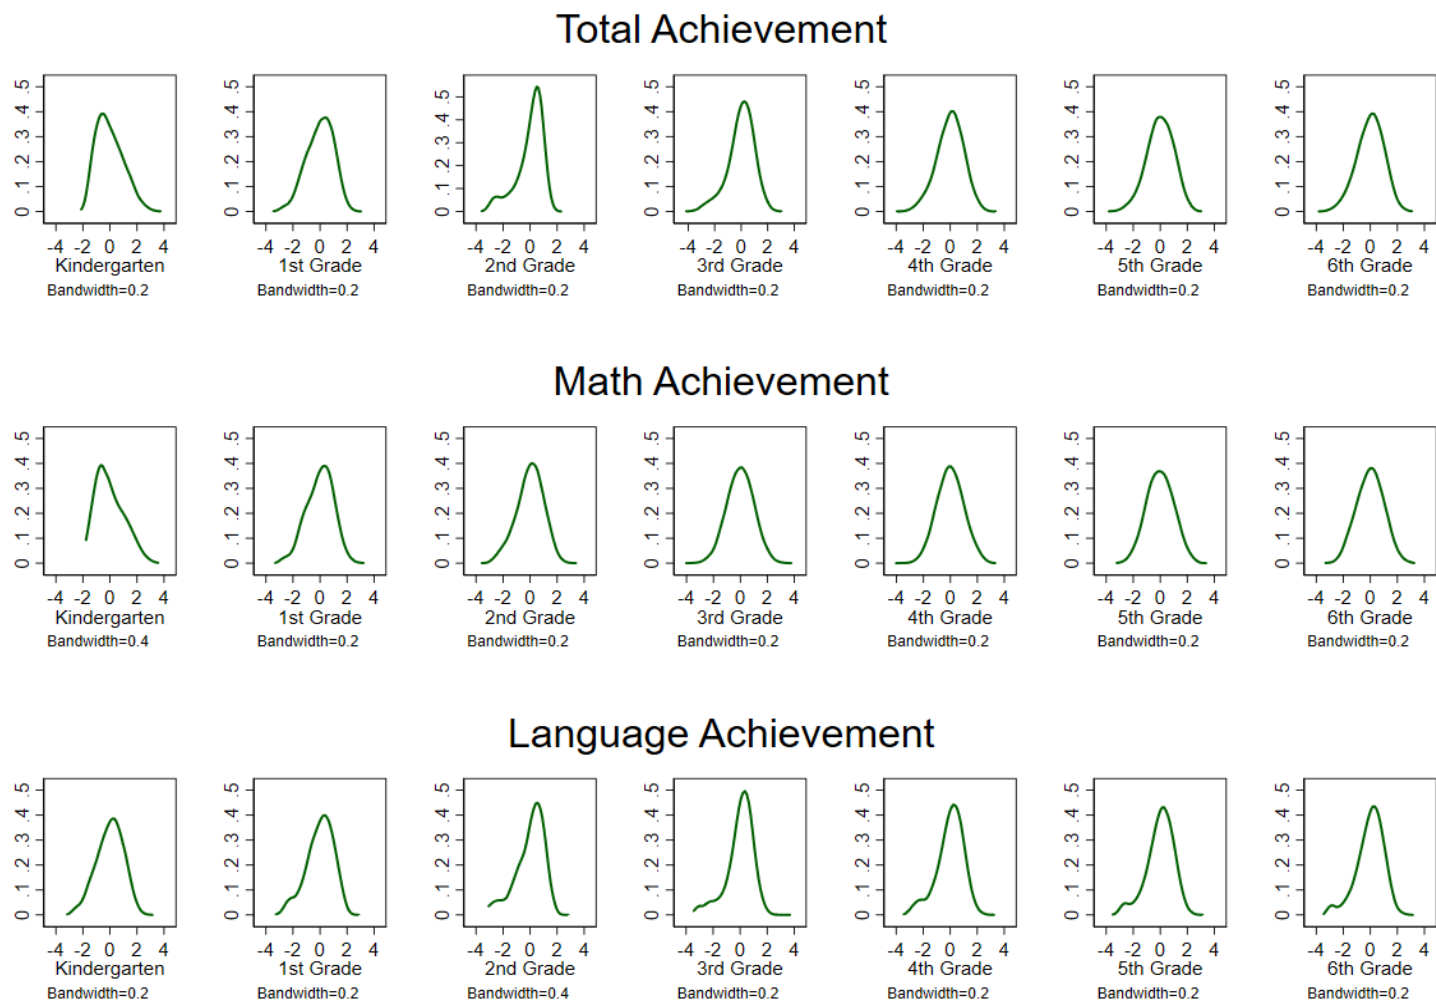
Total Achievement

0 .1 .2 .3 .4 .5
-4 -2 0 2 4
Kindergarten
Bandwidth=0.2

0 .1 .2 .3 .4 .5
-4 -2 0 2 4
1st Grade
Bandwidth=0.2

0 .1 .2 .3 .4 .5
-4 -2 0 2 4
2nd Grade
Bandwidth=0.2

0 .1 .2 .3 .4 .5
-4 -2 0 2 4
3rd Grade
Bandwidth=0.2

0 .1 .2 .3 .4 .5
-4 -2 0 2 4
4th Grade
Bandwidth=0.2

0 .1 .2 .3 .4 .5
-4 -2 0 2 4
5th Grade
Bandwidth=0.2

0 .1 .2 .3 .4 .5
-4 -2 0 2 4
6th Grade
Bandwidth=0.2

Math Achievement

0 .1 .2 .3 .4 .5
-4 -2 0 2 4
Kindergarten
Bandwidth=0.4

0 .1 .2 .3 .4 .5
-4 -2 0 2 4
1st Grade
Bandwidth=0.2

0 .1 .2 .3 .4 .5
-4 -2 0 2 4
2nd Grade
Bandwidth=0.2

0 .1 .2 .3 .4 .5
-4 -2 0 2 4
3rd Grade
Bandwidth=0.2

0 .1 .2 .3 .4 .5
-4 -2 0 2 4
4th Grade
Bandwidth=0.2

0 .1 .2 .3 .4 .5
-4 -2 0 2 4
5th Grade
Bandwidth=0.2

0 .1 .2 .3 .4 .5
-4 -2 0 2 4
6th Grade
Bandwidth=0.2

Language Achievement

0 .1 .2 .3 .4 .5
-4 -2 0 2 4
Kindergarten
Bandwidth=0.2

0 .1 .2 .3 .4 .5
-4 -2 0 2 4
1st Grade
Bandwidth=0.2

0 .1 .2 .3 .4 .5
-4 -2 0 2 4
2nd Grade
Bandwidth=0.4

0 .1 .2 .3 .4 .5
-4 -2 0 2 4
3rd Grade
Bandwidth=0.2

0 .1 .2 .3 .4 .5
-4 -2 0 2 4
4th Grade
Bandwidth=0.2

0 .1 .2 .3 .4 .5
-4 -2 0 2 4
5th Grade
Bandwidth=0.2

0 .1 .2 .3 .4 .5
-4 -2 0 2 4
6th Grade
Bandwidth=0.2